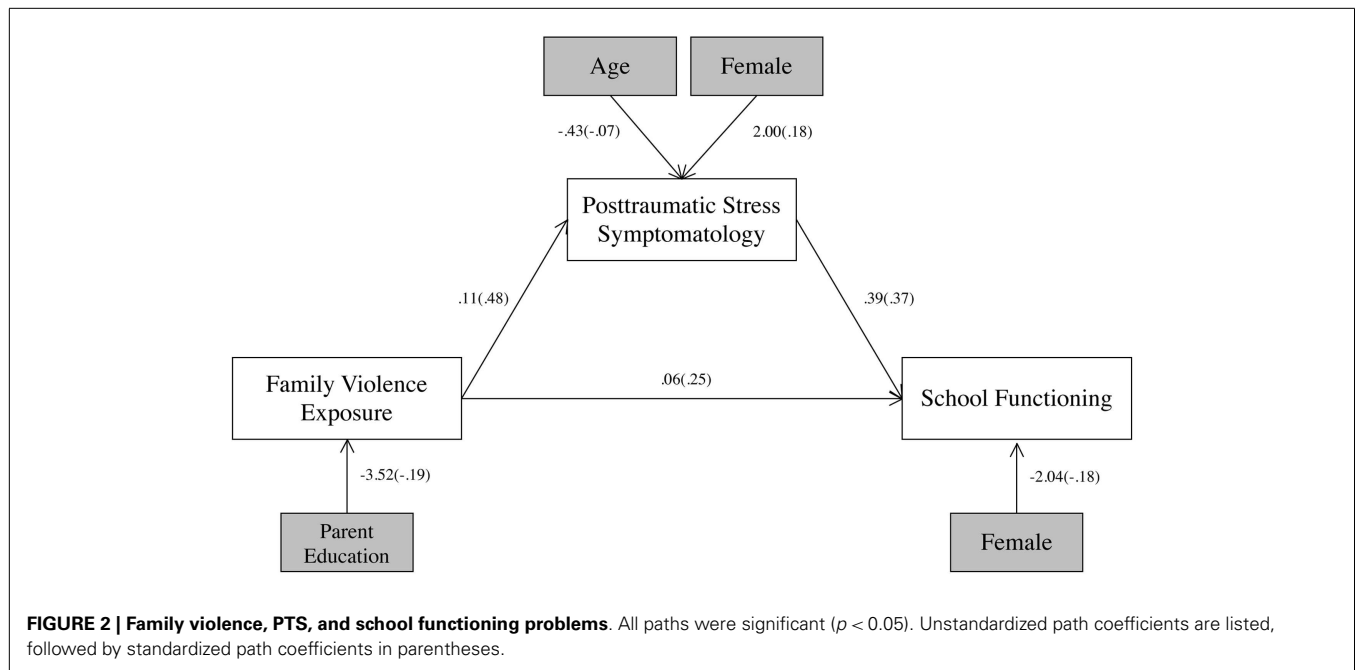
Age

Female

-.43(-.07)

2.00(.18)

Posttraumatic Stress Symptomatology

.11(.48)

.39(.37)

Family Violence Exposure

.06(.25)

School Functioning

-3.52(-.19)

-2.04(-.18)

Parent Education

Female

**FIGURE 2 | Family violence, PTS, and school functioning problems**. All paths were significant ($p < 0.05$). Unstandardized path coefficients are listed, followed by standardized path coefficients in parentheses.